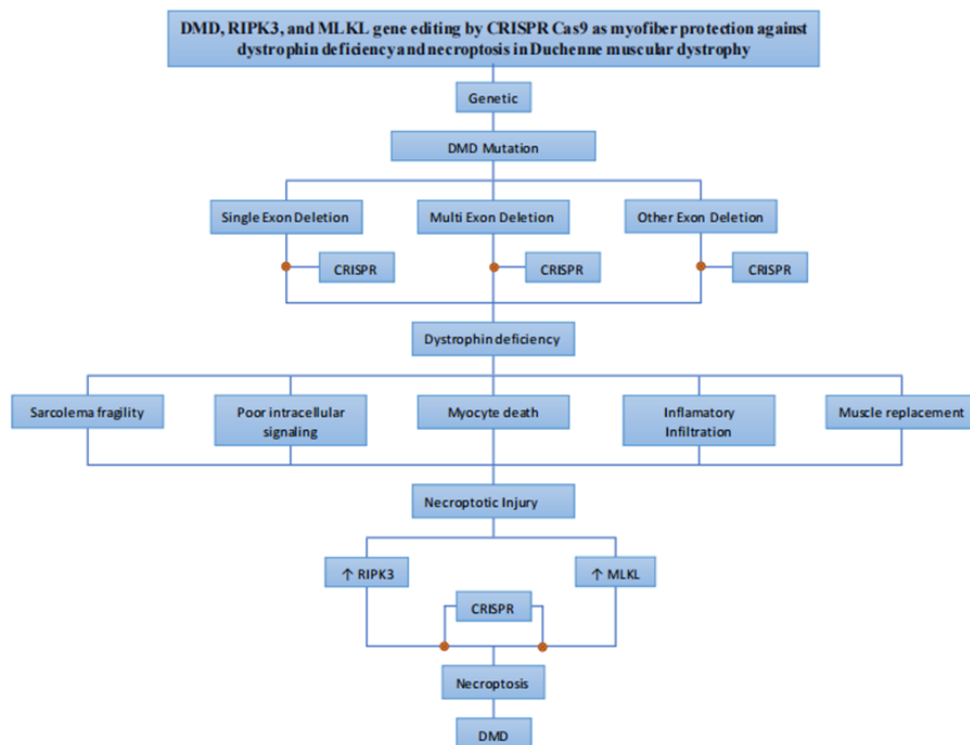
DMD, RIPK3, and MLKL gene editing by CRISPR Cas9 as myofiber protection against dystrophin deficiency and necroptosis in Duchenne muscular dystrophy

Genetic

DMD Mutation

Single Exon Deletion

Multi Exon Deletion

Other Exon Deletion

CRISPR

CRISPR

CRISPR

Dystrophin deficiency

Sarcolema fragility

Poor intracellular signaling

Myocyte death

Inflamatory Infiltration

Muscle replacement

Necroptotic Injury

↑ RIPK3

↑ MLKL

CRISPR

Necroptosis

DMD